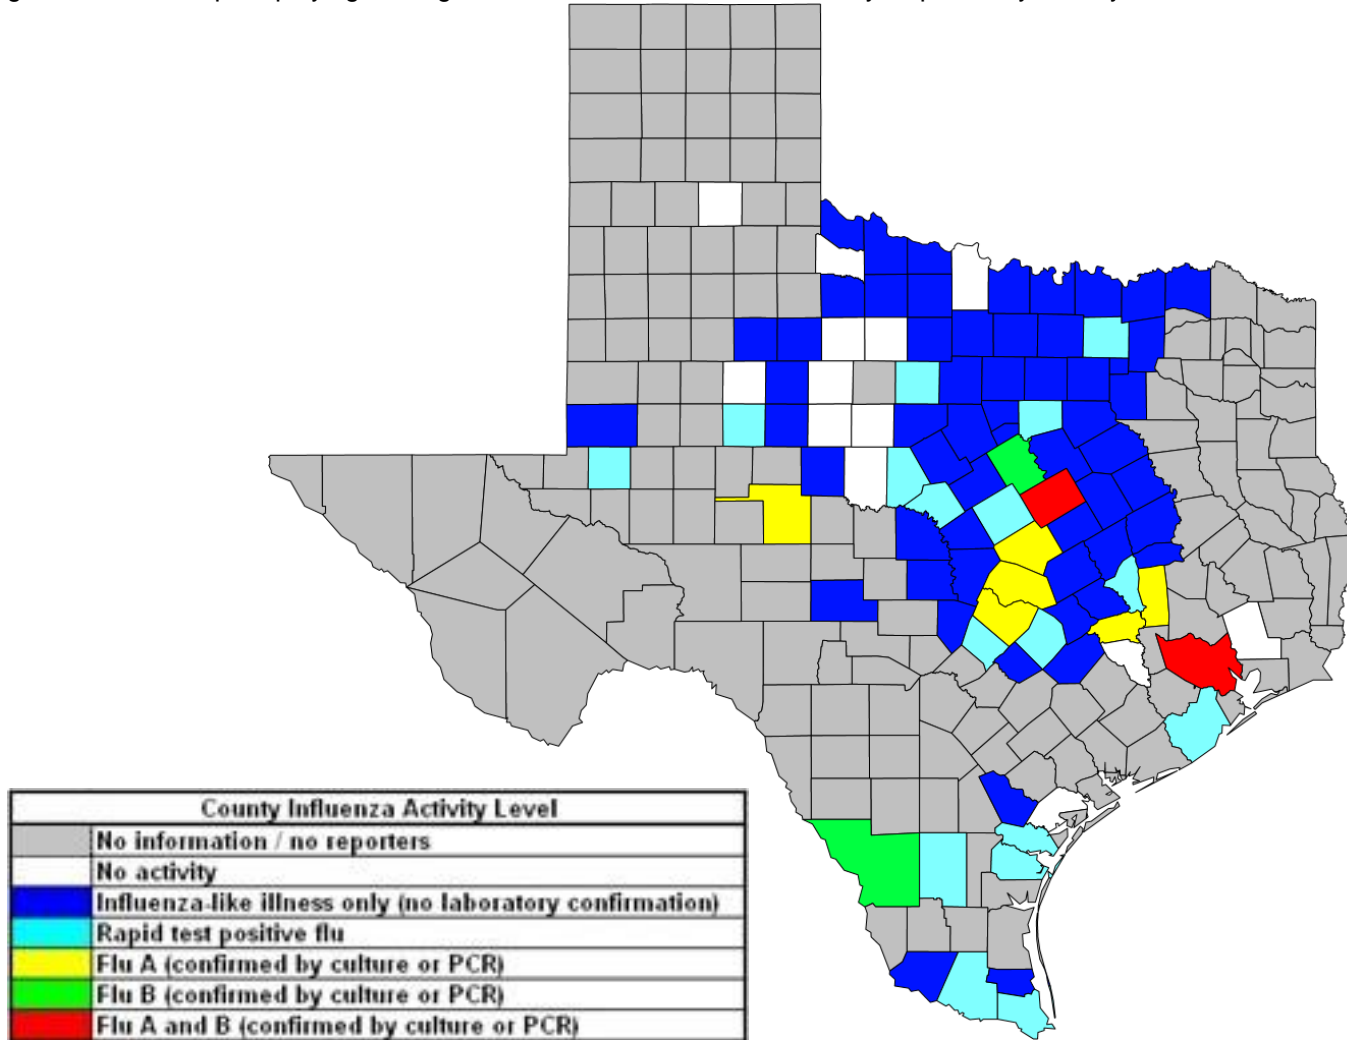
| County Influenza Activity Level | |
|---|---|
| | No information / no reporters |
| | No activity |
| | Influenza-like illness only (no laboratory confirmation) |
| | Rapid test positive flu |
| | Flu A (confirmed by culture or PCR) |
| | Flu B (confirmed by culture or PCR) |
| | Flu A and B (confirmed by culture or PCR) |